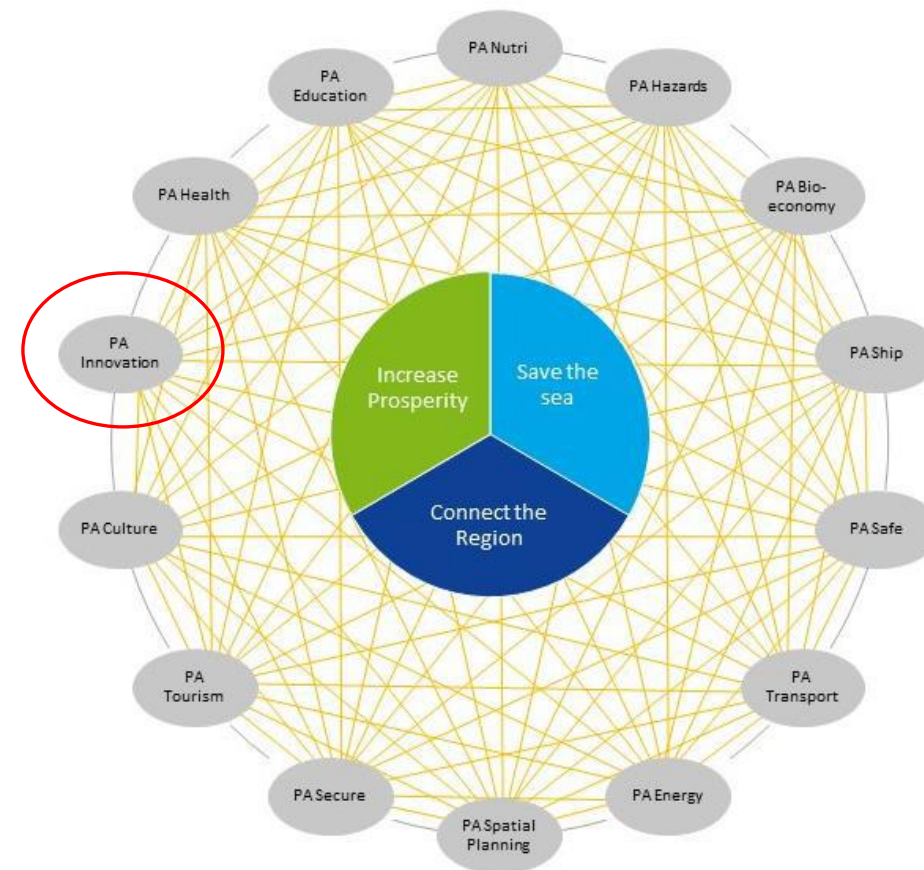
PA Nutri

PA Hazards

PA Bio-economy

PA Ship

PA Safe

PA Transport

PA Energy

PA Spatial Planning

PA Secure

PA Tourism

PA Culture

PA Innovation

PA Health

PA Education

Increase Prosperity

Save the sea

Connect the Region